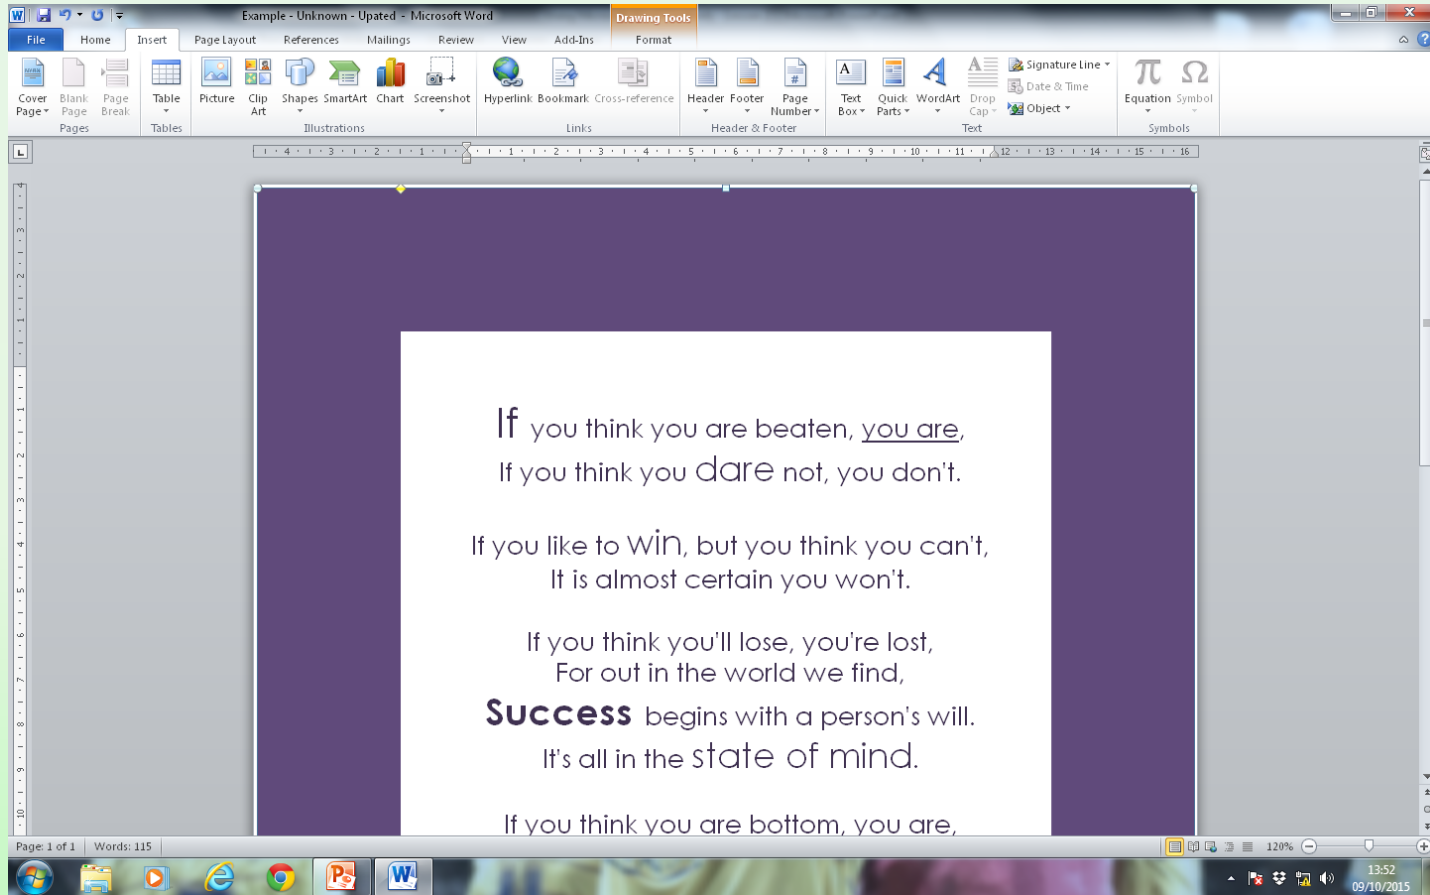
Example - Unknown - Upated - Microsoft Word

Drawing Tools

File | Home | Insert | Page Layout | References | Mailings | Review | View | Add-Ins | Format

Cover Page | Blank Page | Page Break | Pages
Table | Tables
Picture | Clip Art | Shapes | SmartArt | Chart | Screenshot | Illustrations
Hyperlink | Bookmark | Cross-reference | Links
Header | Footer | Page Number | Header & Footer
Text Box | Quick Parts | WordArt | Drop Cap | Signature Line | Date & Time | Object | Text
Equation | Symbol | Symbols

If you think you are beaten, you are,
If you think you dare not, you don't.

If you like to win, but you think you can't,
It is almost certain you won't.

If you think you'll lose, you're lost,
For out in the world we find,
Success begins with a person's will.
It's all in the state of mind.

If you think you are bottom, you are,

Page: 1 of 1 | Words: 115 | 120%

13:52
09/10/2015